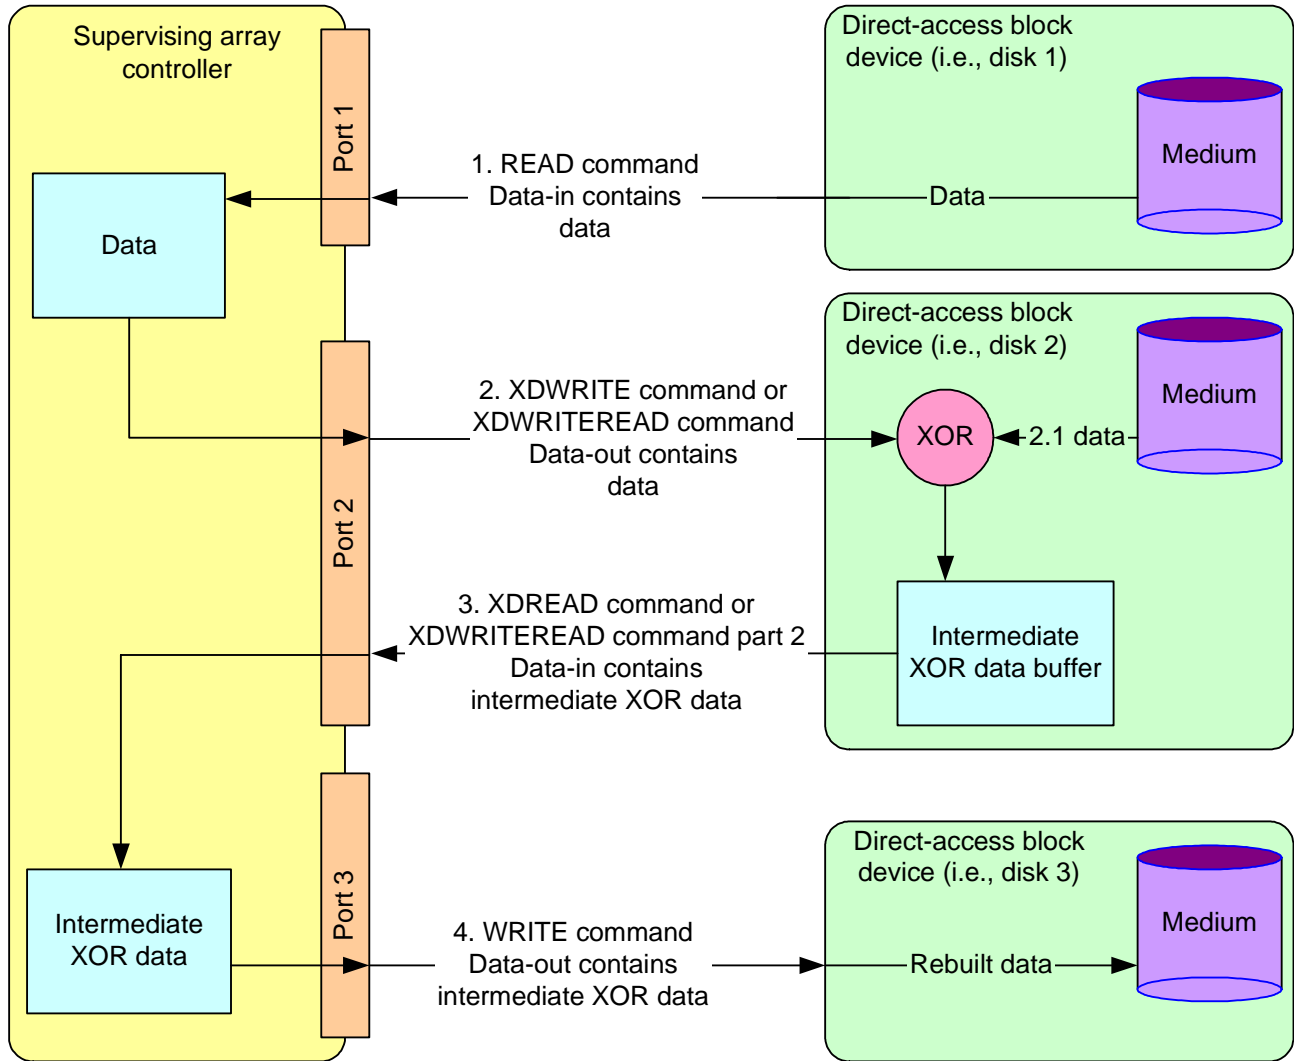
Supervising array controller

Port 1

Data

Port 2

Port 3

Intermediate XOR data

Direct-access block device (i.e., disk 1)

Medium

1. READ command Data-in contains data

Data

Direct-access block device (i.e., disk 2)

Medium

2. XDWRITE command or XDWRITEREAD command Data-out contains data

XOR

2.1 data

Intermediate XOR data buffer

3. XDREAD command or XDWRITEREAD command part 2 Data-in contains intermediate XOR data

Direct-access block device (i.e., disk 3)

Medium

4. WRITE command Data-out contains intermediate XOR data

Rebuilt data